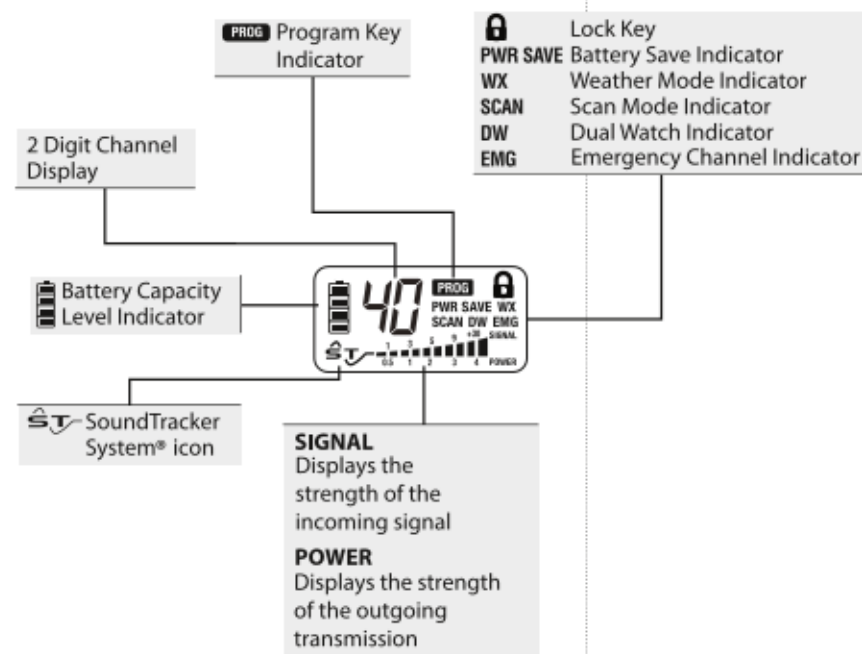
PROG Program Key Indicator

Lock Key
PWR SAVE Battery Save Indicator
WX Weather Mode Indicator
SCAN Scan Mode Indicator
DW Dual Watch Indicator
EMG Emergency Channel Indicator

2 Digit Channel Display

Battery Capacity Level Indicator

40 PROG PWR SAVE WX SCAN DW EMG
1 3 5 9 +30 SIGNAL
0.5 1 2 3 4 POWER

SoundTracker System® icon

SIGNAL
Displays the strength of the incoming signal

POWER
Displays the strength of the outgoing transmission